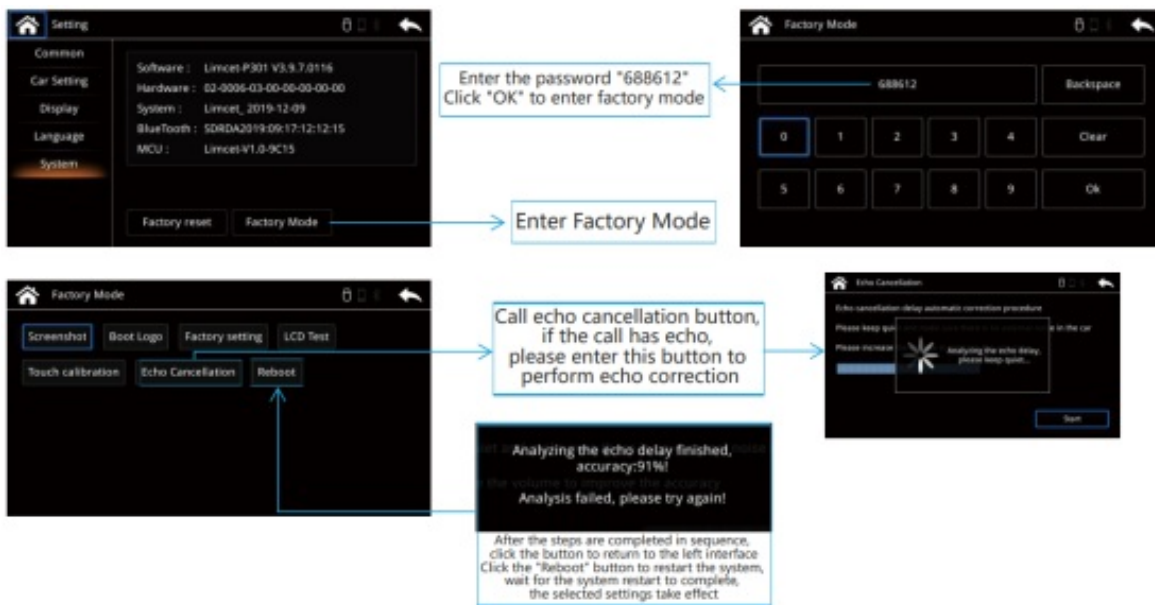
Setting

Common
Car Setting
Display
Language
System

Software : Limcet-P301 V3.9.7.0116
Hardware : 02-0006-03-00-00-00-00-00
System : Limcet_ 2019-12-09
BlueTooth : SDRDA2019:09:17:12:12:15
MCU : Limcet-V1.0-9C15

Factory reset
Factory Mode

Enter Factory Mode

Enter the password "688612"
Click "OK" to enter factory mode

Factory Mode

688612
Backspace
0
1
2
3
4
Clear
5
6
7
8
9
Ok

Factory Mode

Screenshot
Boot Logo
Factory setting
LCD Test
Touch calibration
Echo Cancellation
Reboot

Call echo cancellation button, if the call has echo, please enter this button to perform echo correction

Echo Cancellation

Echo cancellation delay automatic correction procedure
Please keep qui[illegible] in the car
Please increase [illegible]
Analyzing the echo delay, please keep quiet...
Start

Analyzing the echo delay finished, accuracy:91%!
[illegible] the volume to improve the accuracy
Analysis failed, please try again!

After the steps are completed in sequence, click the button to return to the left interface
Click the "Reboot" button to restart the system, wait for the system restart to complete, the selected settings take effect